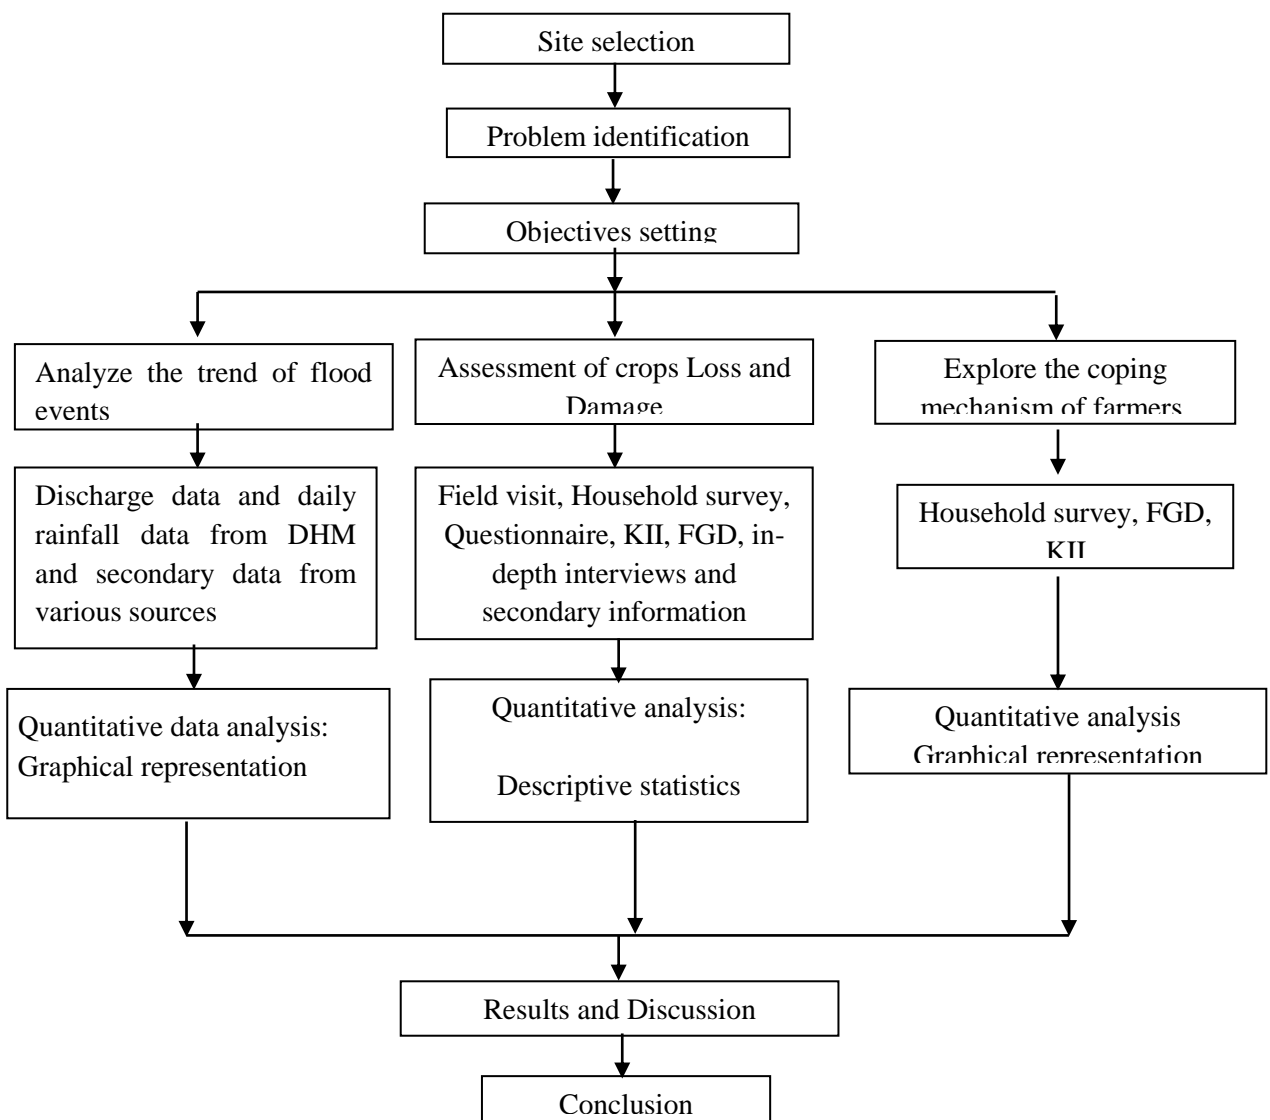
Site selection

Problem identification

Objectives setting

Analyze the trend of flood events

Assessment of crops Loss and Damage

Explore the coping mechanism of farmers

Discharge data and daily rainfall data from DHM and secondary data from various sources

Field visit, Household survey, Questionnaire, KII, FGD, in-depth interviews and secondary information

Household survey, FGD, KII

Quantitative data analysis: Graphical representation

Quantitative analysis:

Descriptive statistics

Quantitative analysis Graphical representation

Results and Discussion

Conclusion